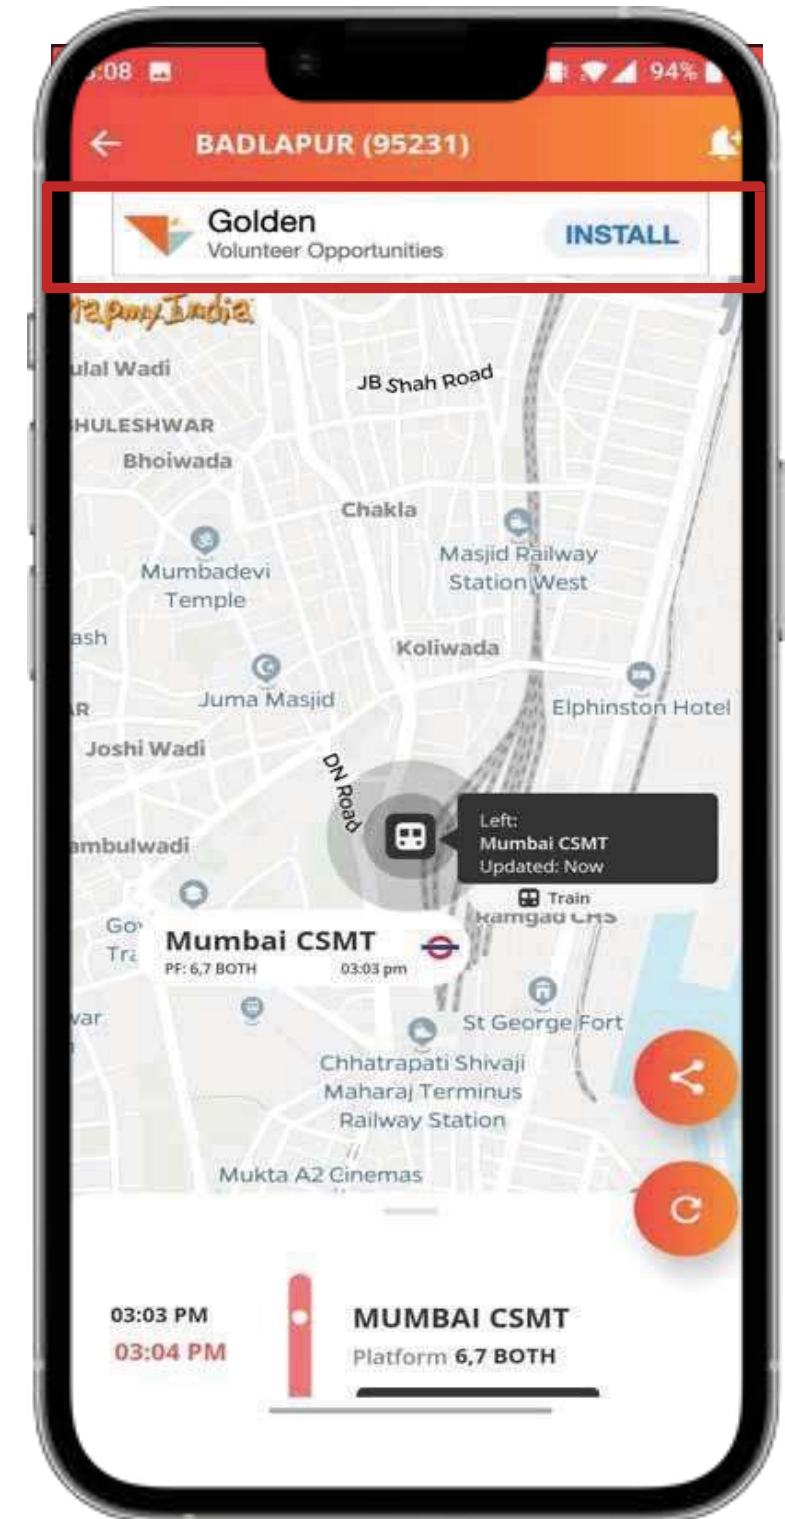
:08

94%

BADLAPUR (95231)

Golden
Volunteer Opportunities
INSTALL

MapmyIndia

ulal Wadi
JB Shah Road
BHULESHWAR
Bhoiwada
Chakla
Masjid Railway Station West
Mumbadevi Temple
ash
Koliwada
Juma Masjid
Elphinston Hotel
AR
Joshi Wadi
DN Road
Left:
Mumbai CSMT
Updated: Now
ambulwadi
Train
Ramgad CHS
Go
Tra
Mumbai CSMT
PF: 6,7 BOTH
03:03 pm
war
St George Fort
Chhatrapati Shivaji Maharaj Terminus Railway Station
Mukta A2 Cinemas

03:03 PM
03:04 PM
MUMBAI CSMT
Platform 6,7 BOTH